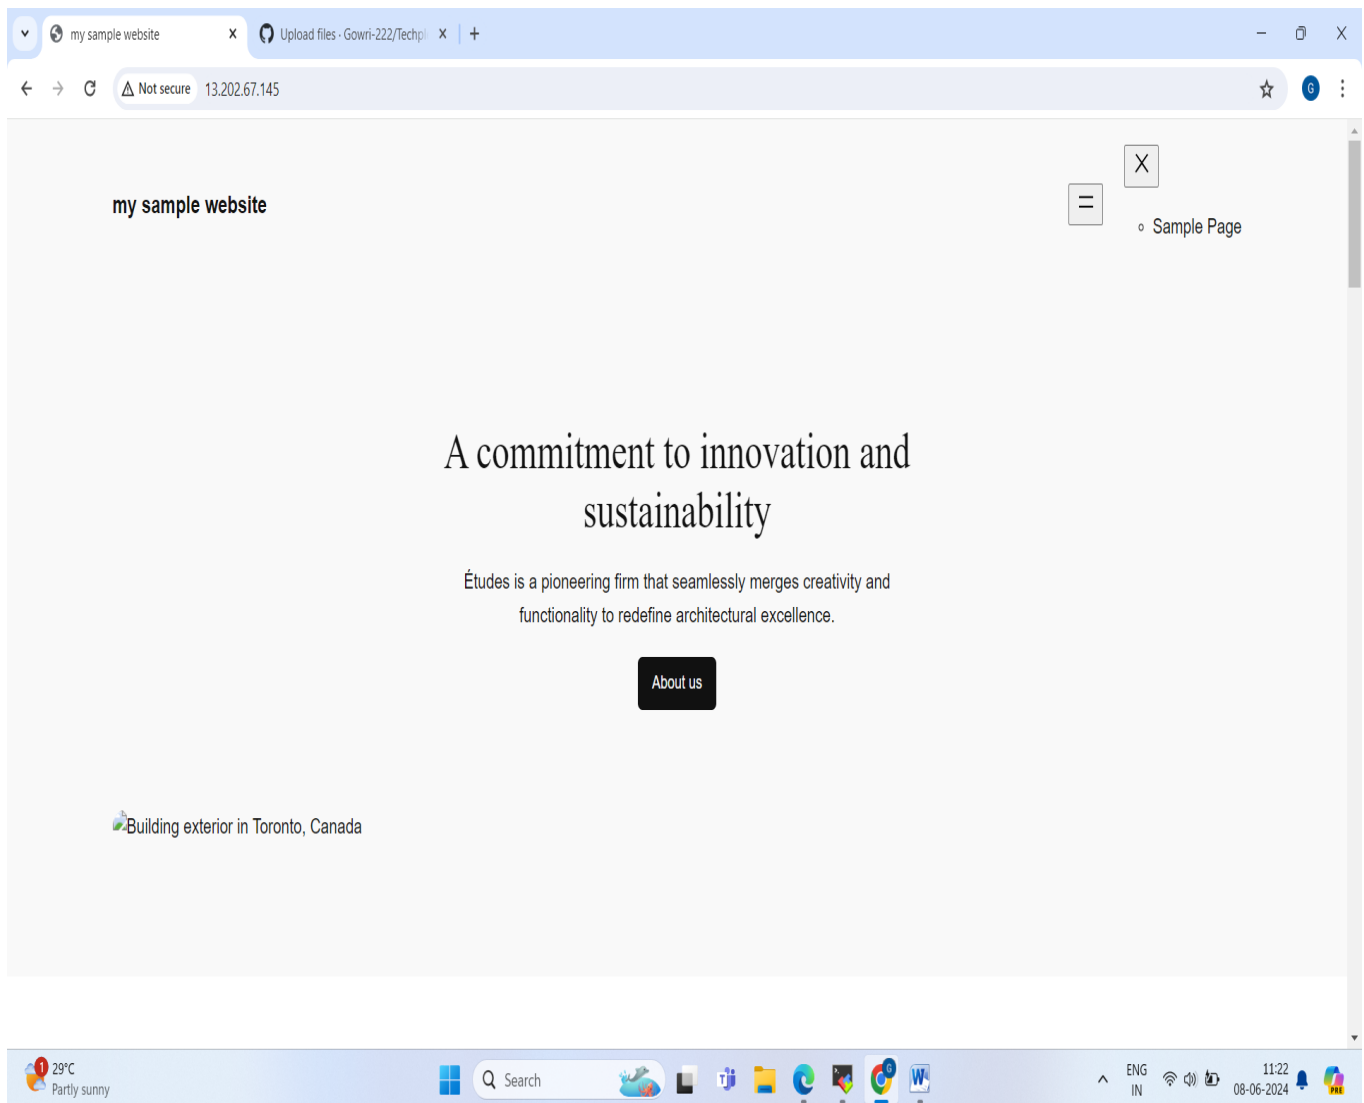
my sample website
Upload files · Gowri-222/Techpl

Not secure 13.202.67.145

my sample website

X

Sample Page

A commitment to innovation and sustainability

Études is a pioneering firm that seamlessly merges creativity and functionality to redefine architectural excellence.

About us

Building exterior in Toronto, Canada

1
29°C
Partly sunny

Search

ENG
IN

11:22
08-06-2024